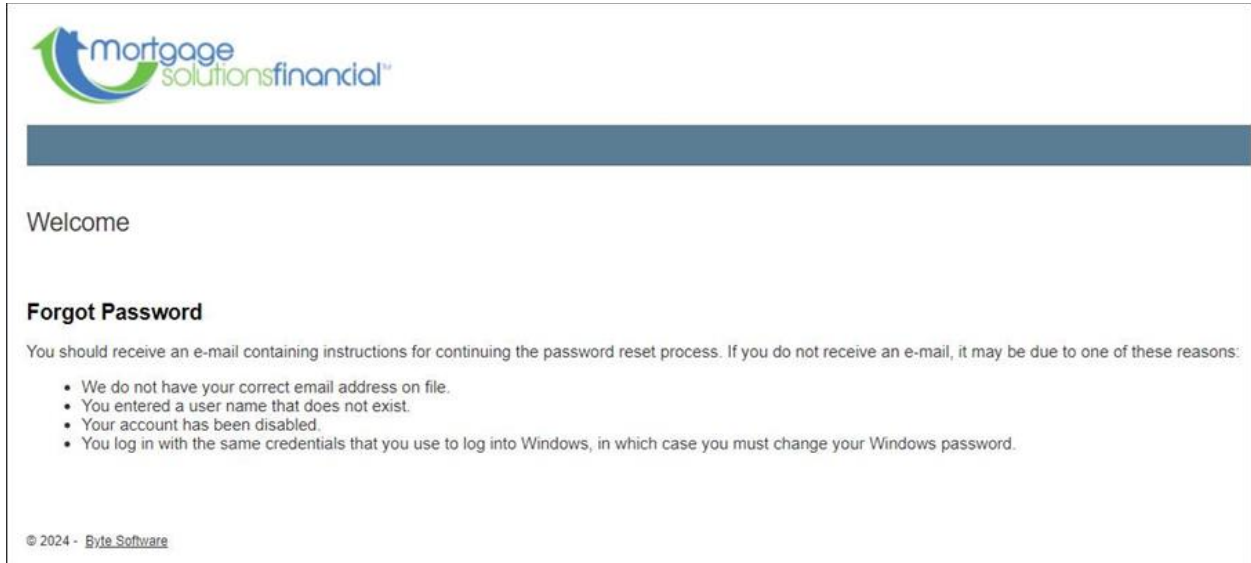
mortgage solutionsfinancial™

Welcome

Forgot Password

You should receive an e-mail containing instructions for continuing the password reset process. If you do not receive an e-mail, it may be due to one of these reasons:

- We do not have your correct email address on file.
- You entered a user name that does not exist.
- Your account has been disabled.
- You log in with the same credentials that you use to log into Windows, in which case you must change your Windows password.

© 2024 - Byte Software